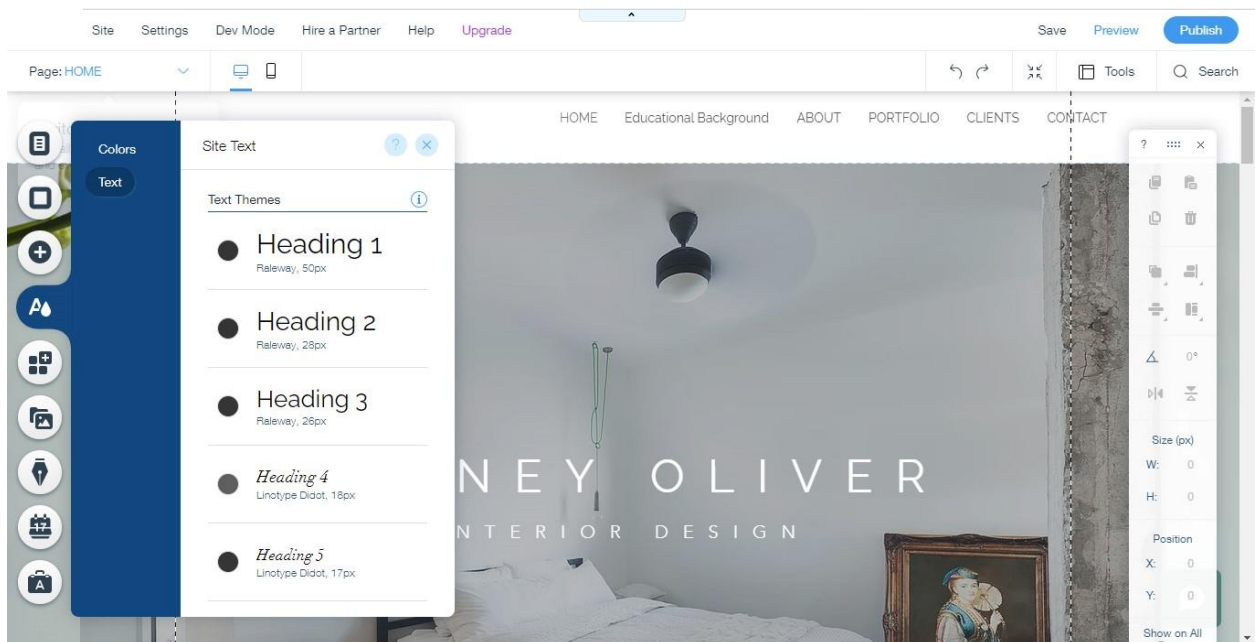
Site Settings Dev Mode Hire a Partner Help Upgrade

Save Preview Publish

Page: HOME

Tools Search

HOME Educational Background ABOUT PORTFOLIO CLIENTS CONTACT

Colors

Text

Site Text

Text Themes

Heading 1
Raleway, 50px

Heading 2
Raleway, 28px

Heading 3
Raleway, 26px

Heading 4
Linotype Didot, 18px

Heading 5
Linotype Didot, 17px

NEY OLIVER

NTERIOR DESIGN

?

0°

Size (px)
W: 0
H: 0

Position
X: 0
Y: 0

Show on All